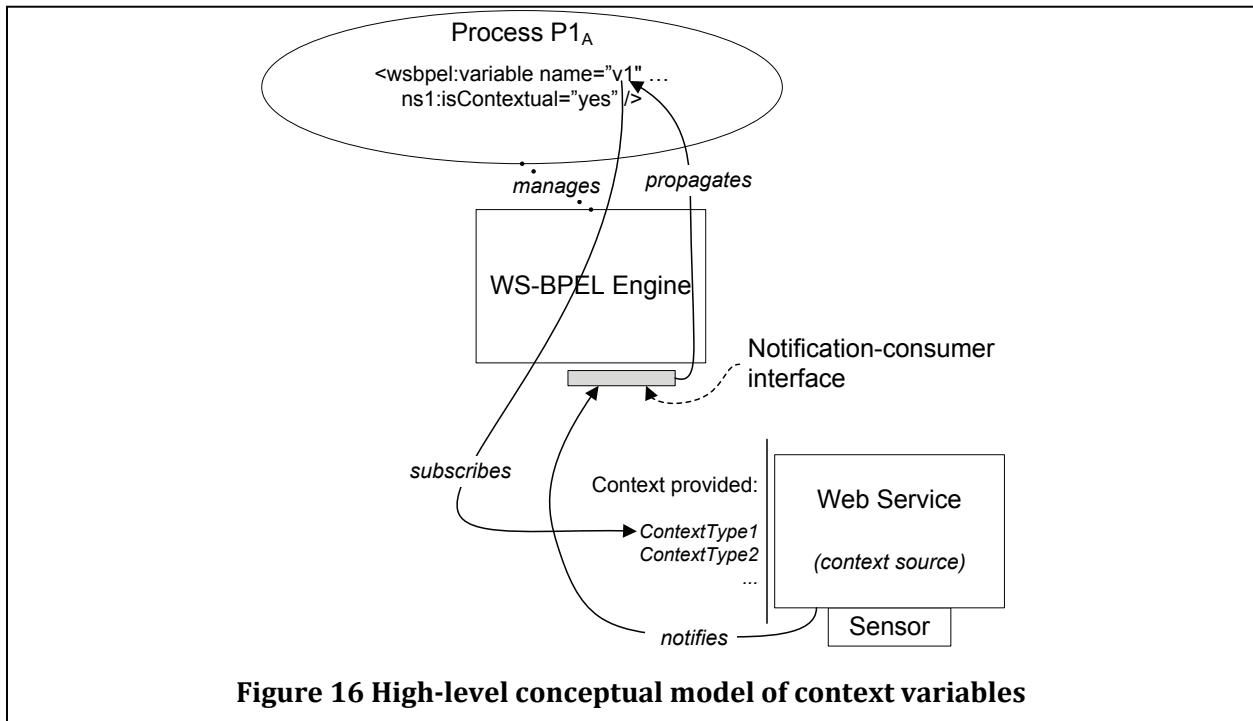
Process P1$_A$

<wsbpel:variable name="v1" …
ns1:isContextual="yes" />

manages

propagates

WS-BPEL Engine

Notification-consumer interface

subscribes

Context provided:

ContextType1
ContextType2
…

Web Service

(context source)

Sensor

notifies

**Figure 16 High-level conceptual model of context variables**